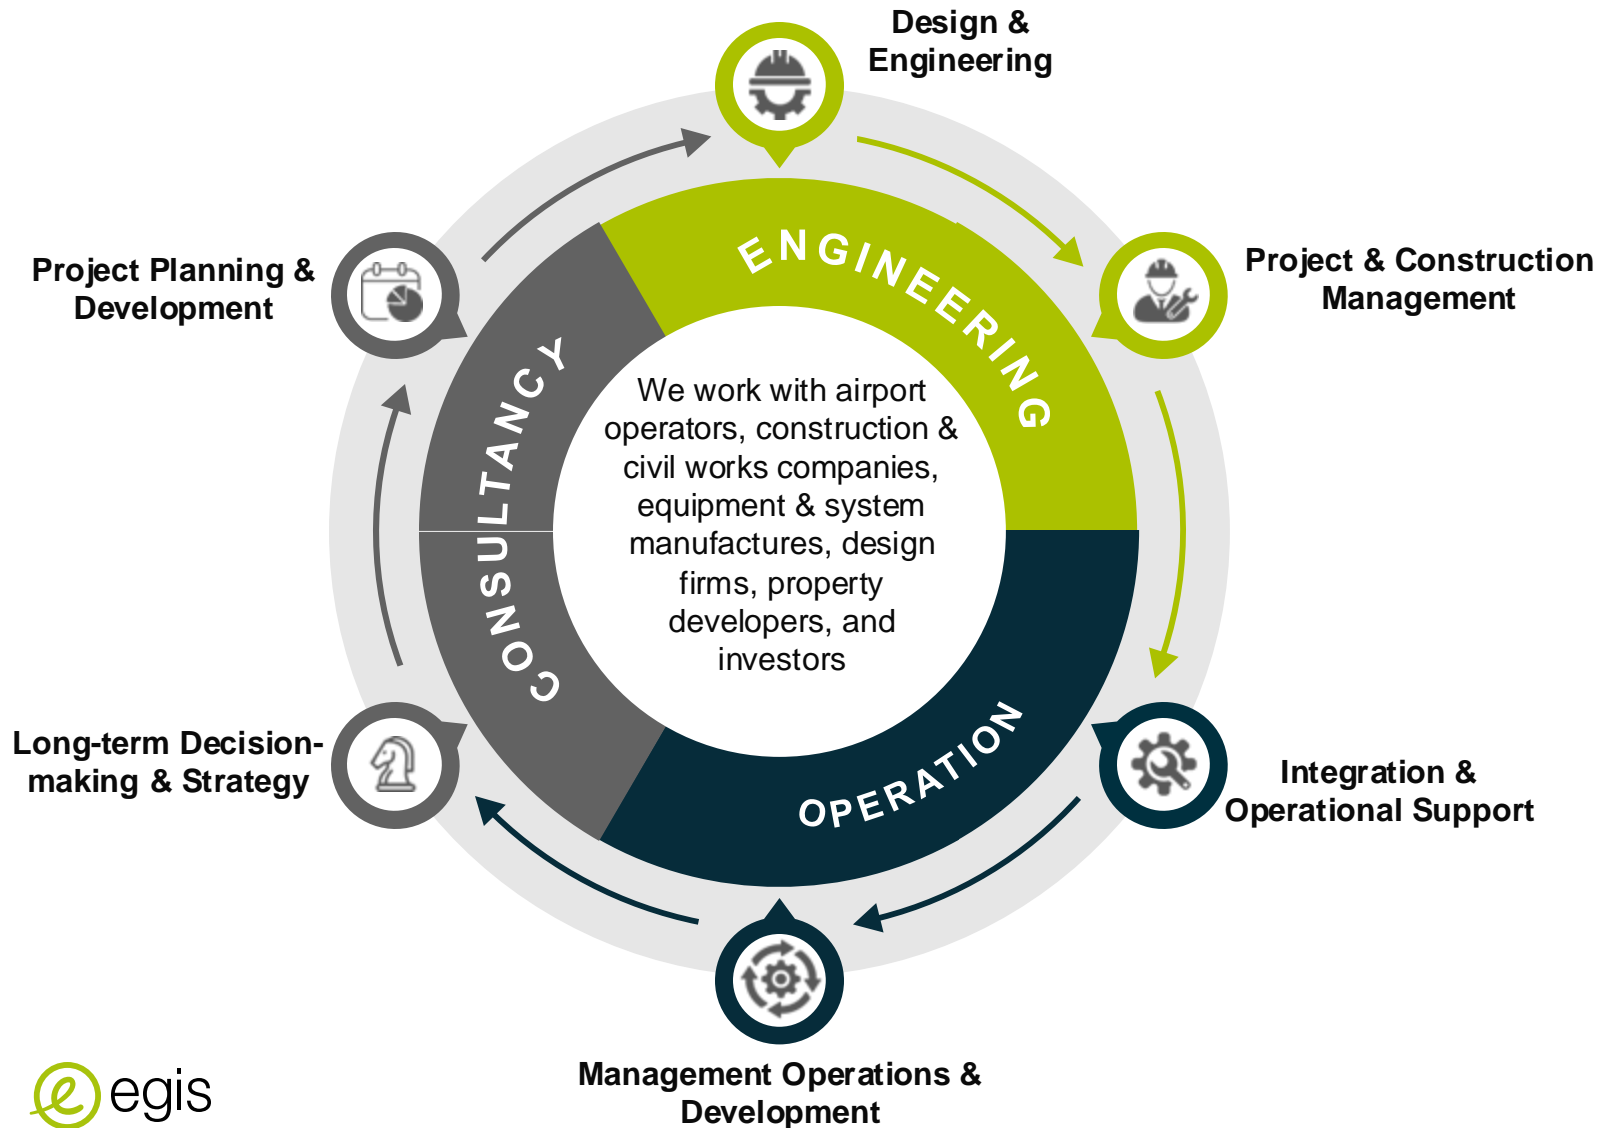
Design & Engineering

Project & Construction Management

Integration & Operational Support

Management Operations & Development

Long-term Decision-making & Strategy

Project Planning & Development

ENGINEERING

OPERATION

CONSULTANCY

We work with airport operators, construction & civil works companies, equipment & system manufactures, design firms, property developers, and investors

egis